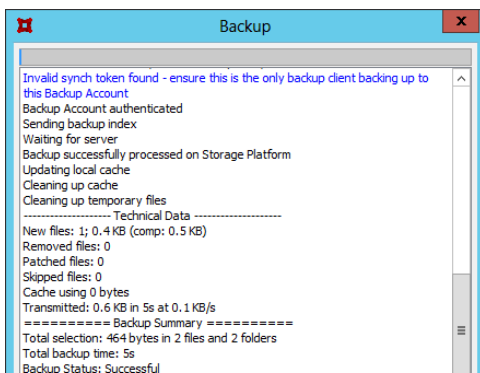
Backup

Invalid synch token found - ensure this is the only backup client backing up to this Backup Account
Backup Account authenticated
Sending backup index
Waiting for server
Backup successfully processed on Storage Platform
Updating local cache
Cleaning up cache
Cleaning up temporary files
-------------------- Technical Data --------------------
New files: 1; 0.4 KB (comp: 0.5 KB)
Removed files: 0
Patched files: 0
Skipped files: 0
Cache using 0 bytes
Transmitted: 0.6 KB in 5s at 0.1 KB/s
========== Backup Summary ==========
Total selection: 464 bytes in 2 files and 2 folders
Total backup time: 5s
Backup Status: Successful